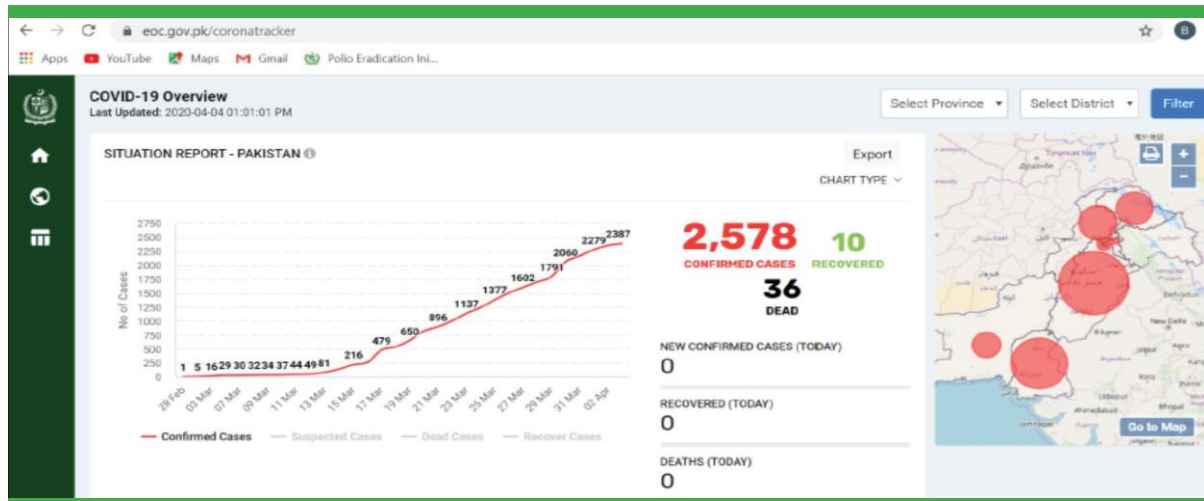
eoc.gov.pk/coronatracker

Apps YouTube Maps Gmail Polio Eradication Ini...

COVID-19 Overview
Last Updated: 2020-04-04 01:01:01 PM

Select Province
Select District
Filter

SITUATION REPORT - PAKISTAN

Export
CHART TYPE

2750
2500
2250
2000
1750
1500
1250
1000
750
500
250
0

No of Cases

1 5 16 29 30 32 34 37 44 49 81 216 479 650 896 1137 1377 1602 1791 2060 2279 2387

29 Feb
03 Mar
07 Mar
09 Mar
11 Mar
13 Mar
15 Mar
17 Mar
19 Mar
21 Mar
23 Mar
25 Mar
27 Mar
29 Mar
31 Mar
02 Apr

Confirmed Cases
Suspected Cases
Dead Cases
Recover Cases

2,578
CONFIRMED CASES

10
RECOVERED

36
DEAD

NEW CONFIRMED CASES (TODAY)
0

RECOVERED (TODAY)
0

DEATHS (TODAY)
0

Go to Map